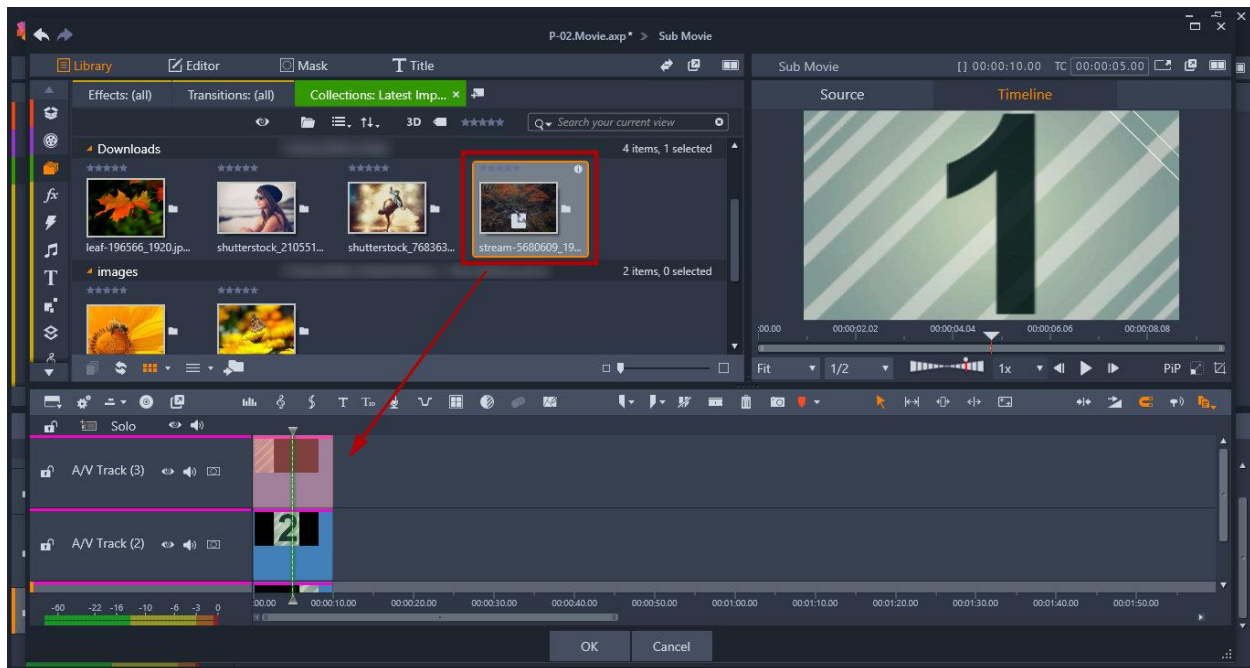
P-02.Movie.axp* > Sub Movie

Library
Editor
Mask
Title

Sub Movie
[] 00:00:10.00 TC 00:00:05.00

Effects: (all)
Transitions: (all)
Collections: Latest Imp... ×

Source
Timeline

3D
Search your current view

Downloads
4 items, 1 selected

leaf-196566_1920.jp...
shutterstock_210551...
shutterstock_768363...
stream-5680609_19...

images
2 items, 0 selected

:00.00 00:00:02.02 00:00:04.04 00:00:06.06 00:00:08.08

Fit 1/2 1x PiP

Solo

A/V Track (3)
A/V Track (2)

-60 -22 -16 -10 -6 -3 0

00.00 00:00:10.00 00:00:20.00 00:00:30.00 00:00:40.00 00:00:50.00 00:01:00.00 00:01:10.00 00:01:20.00 00:01:30.00 00:01:40.00 00:01:50.00

OK
Cancel